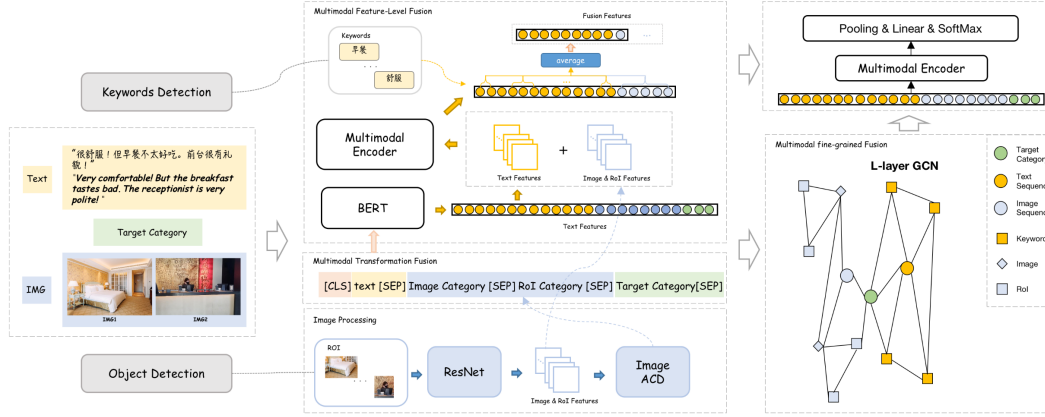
Multimodal Feature-Level Fusion

Keywords

早餐

...

舒服

Fusion Features

...

average

Keywords Detection

Multimodal Encoder

Text Features

Image & RoI Features

BERT

Text Features

Text

"很舒服！但早餐不太好吃。前台很有礼貌！"

"Very comfortable! But the breakfast tastes bad. The receptionist is very polite!"

Target Category

IMG

IMG1

IMG2

Multimodal Transformation Fusion

[CLS] text [SEP] Image Category [SEP] RoI Category [SEP] Target Category[SEP]

Image Processing

ROI

...

ResNet

Image & RoI Features

Image ACD

Object Detection

Pooling & Linear & SoftMax

Multimodal Encoder

Multimodal fine-grained Fusion

L-layer GCN

Target Category

Text Sequence

Image Sequence

Keyword

Image

RoI